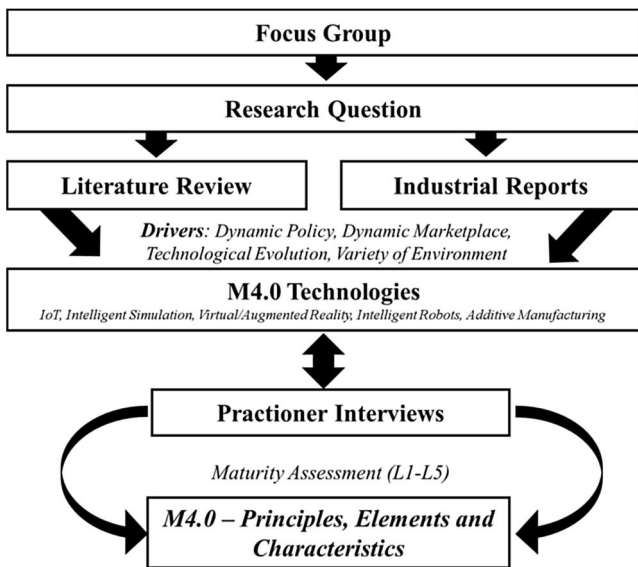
Focus Group

Research Question

Literature Review

Industrial Reports

Drivers: Dynamic Policy, Dynamic Marketplace, Technological Evolution, Variety of Environment

M4.0 Technologies

IoT, Intelligent Simulation, Virtual/Augmented Reality, Intelligent Robots, Additive Manufacturing

Practioner Interviews

Maturity Assessment (L1-L5)

M4.0 – Principles, Elements and Characteristics